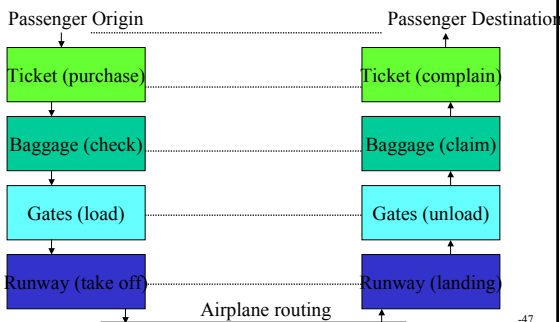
Passenger Origin

Passenger Destination

Ticket (purchase)

Ticket (complain)

Baggage (check)

Baggage (claim)

Gates (load)

Gates (unload)

Runway (take off)

Runway (landing)

Airplane routing

-47